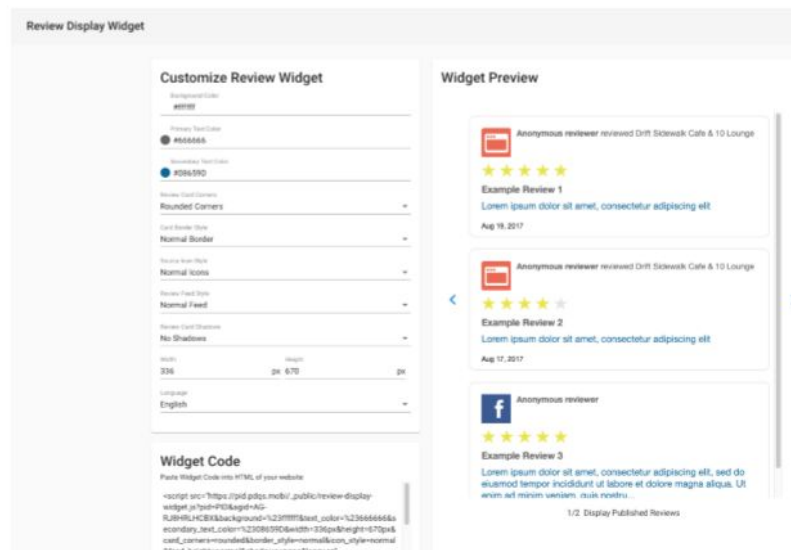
Review Display Widget

Customize Review Widget

Background Color
#ffffff

Primary Text Color
#666666

Secondary Text Color
#086590

Review Card Corners
Rounded Corners

Card Border Style
Normal Border

Source Icon Style
Normal Icons

Review Feed Style
Normal Feed

Review Card Shadows
No Shadows

Width
336 px

Height
670 px

Language
English

Widget Code

Paste Widget Code into HTML of your website:

<script src="https://pid.pdqs.mobi/_public/review-display-widget.js?pid=PID&agid=AG-RJ8HRLHCBX&background=%23ffffff&text_color=%23666666&secondary_text_color=%2308659D&width=336px&height=670px&card_corners=rounded&border_style=normal&icon_style=normal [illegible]

Widget Preview

Anonymous reviewer reviewed Drift Sidewalk Cafe & 10 Lounge
Example Review 1
Lorem ipsum dolor sit amet, consectetur adipiscing elit
Aug 19, 2017

Anonymous reviewer reviewed Drift Sidewalk Cafe & 10 Lounge
Example Review 2
Lorem ipsum dolor sit amet, consectetur adipiscing elit
Aug 17, 2017

Anonymous reviewer
Example Review 3
Lorem ipsum dolor sit amet, consectetur adipiscing elit, sed do eiusmod tempor incididunt ut labore et dolore magna aliqua. Ut enim ad minim veniam, quis nostru...

1/2 Display Published Reviews